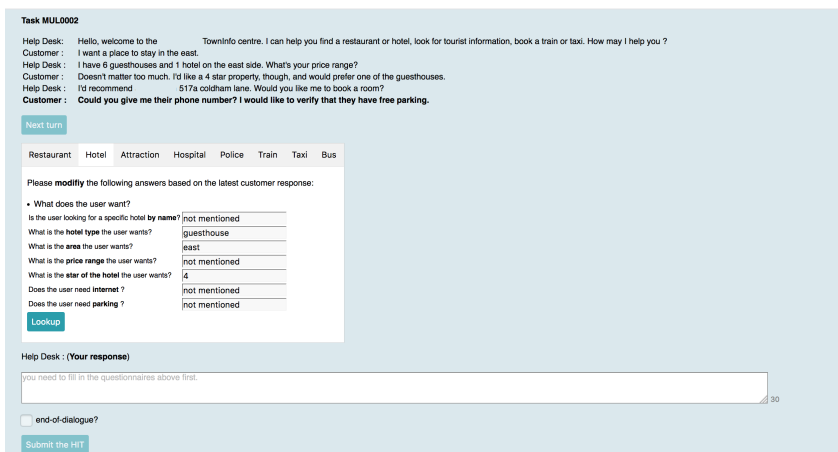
Task MUL0002

Help Desk: Hello, welcome to the TownInfo centre. I can help you find a restaurant or hotel, look for tourist information, book a train or taxi. How may I help you ?
Customer : I want a place to stay in the east.
Help Desk : I have 6 guesthouses and 1 hotel on the east side. What's your price range?
Customer : Doesn't matter too much. I'd like a 4 star property, though, and would prefer one of the guesthouses.
Help Desk : I'd recommend 517a coldham lane. Would you like me to book a room?
**Customer : Could you give me their phone number? I would like to verify that they have free parking.**

Next turn

Restaurant Hotel Attraction Hospital Police Train Taxi Bus

Please **modifiy** the following answers based on the latest customer response:

• What does the user want?

| | |
|---|---|
| Is the user looking for a specific hotel **by name**? | not mentioned |
| What is the **hotel type** the user wants? | guesthouse |
| What is the **area** the user wants? | east |
| What is the **price range** the user wants? | not mentioned |
| What is the **star of the hotel** the user wants? | 4 |
| Does the user need **internet** ? | not mentioned |
| Does the user need **parking** ? | not mentioned |

Lookup

Help Desk : (**Your response**)

you need to fill in the questionnaires above first.

30

end-of-dialogue?

Submit the HIT